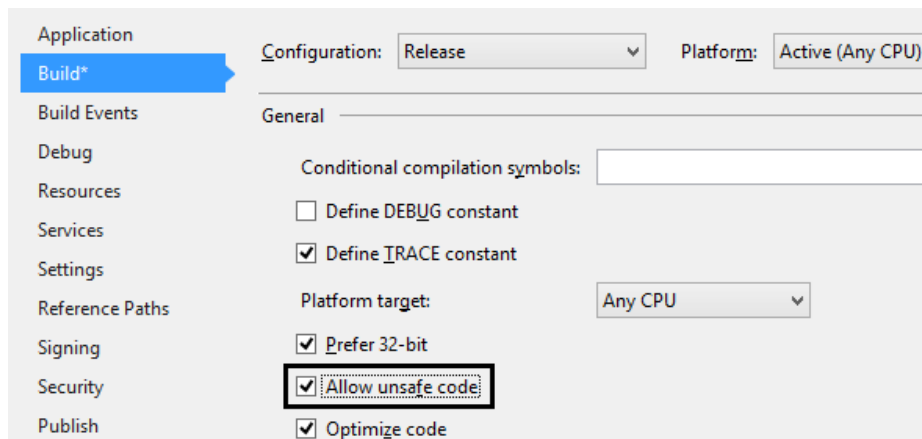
Application
Build*
Build Events
Debug
Resources
Services
Settings
Reference Paths
Signing
Security
Publish

Configuration: Release
Platform: Active (Any CPU)

General

Conditional compilation symbols:
Define DEBUG constant
Define TRACE constant
Platform target: Any CPU
Prefer 32-bit
Allow unsafe code
Optimize code